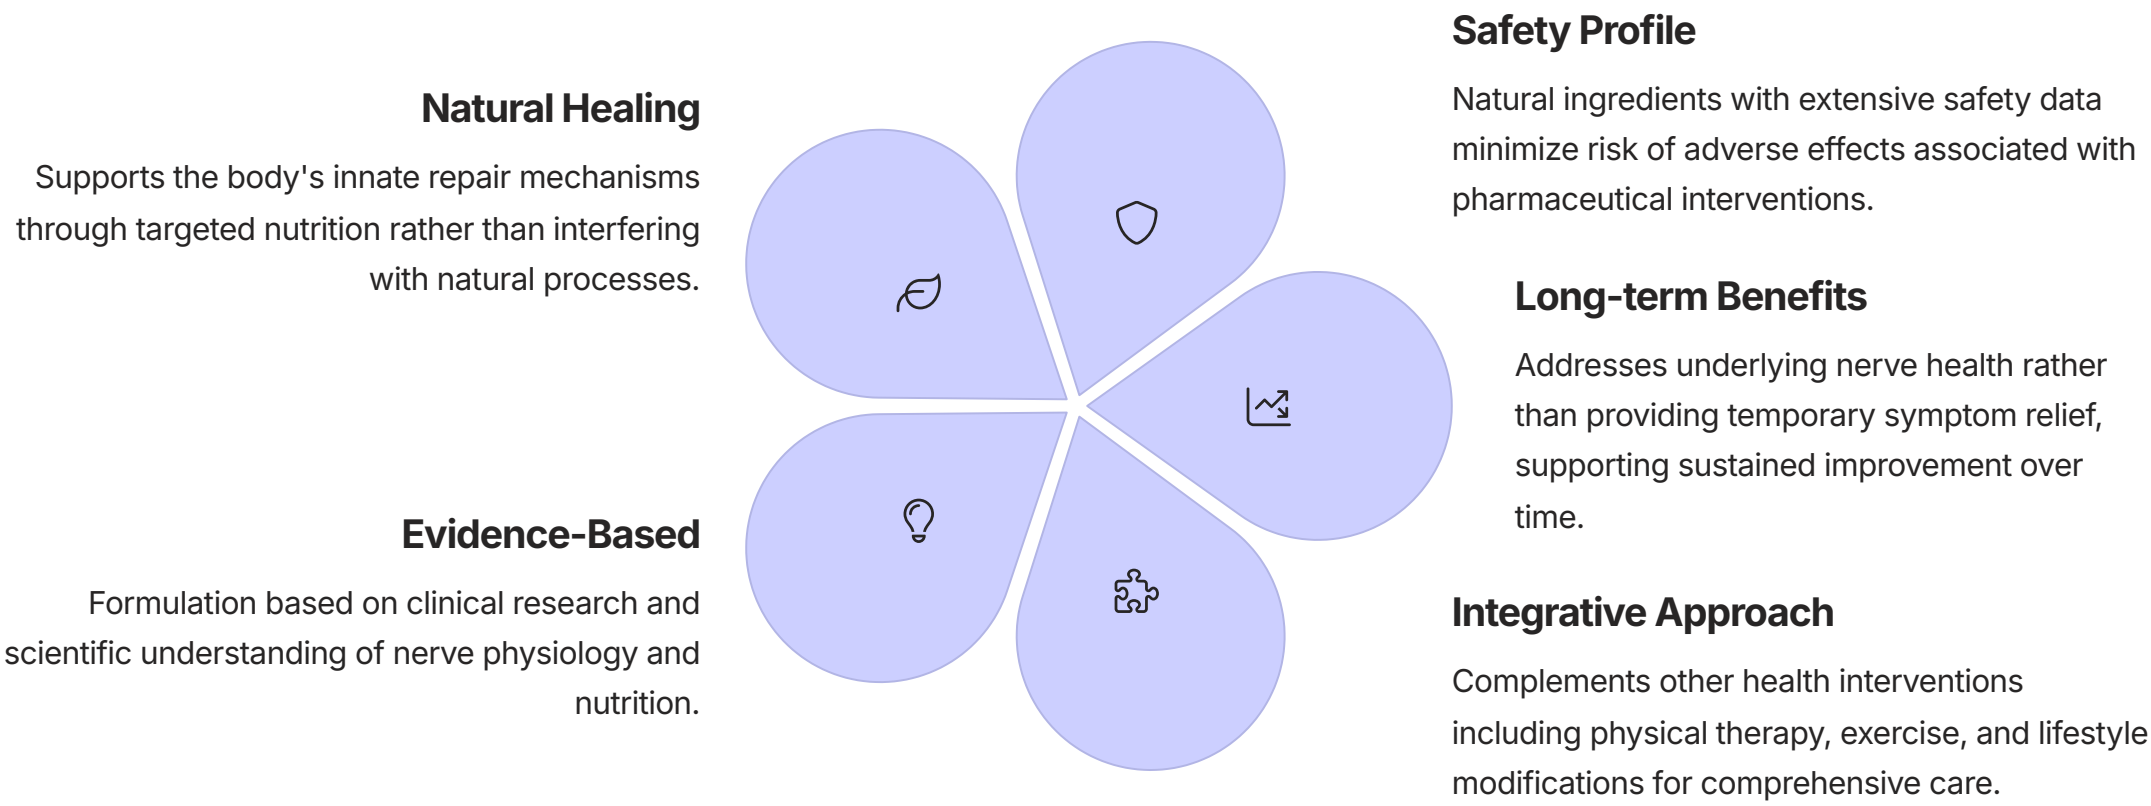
Safety Profile

Natural ingredients with extensive safety data minimize risk of adverse effects associated with pharmaceutical interventions.

Natural Healing

Supports the body's innate repair mechanisms through targeted nutrition rather than interfering with natural processes.

Long-term Benefits

Addresses underlying nerve health rather than providing temporary symptom relief, supporting sustained improvement over time.

Evidence-Based

Formulation based on clinical research and scientific understanding of nerve physiology and nutrition.

Integrative Approach

Complements other health interventions including physical therapy, exercise, and lifestyle modifications for comprehensive care.